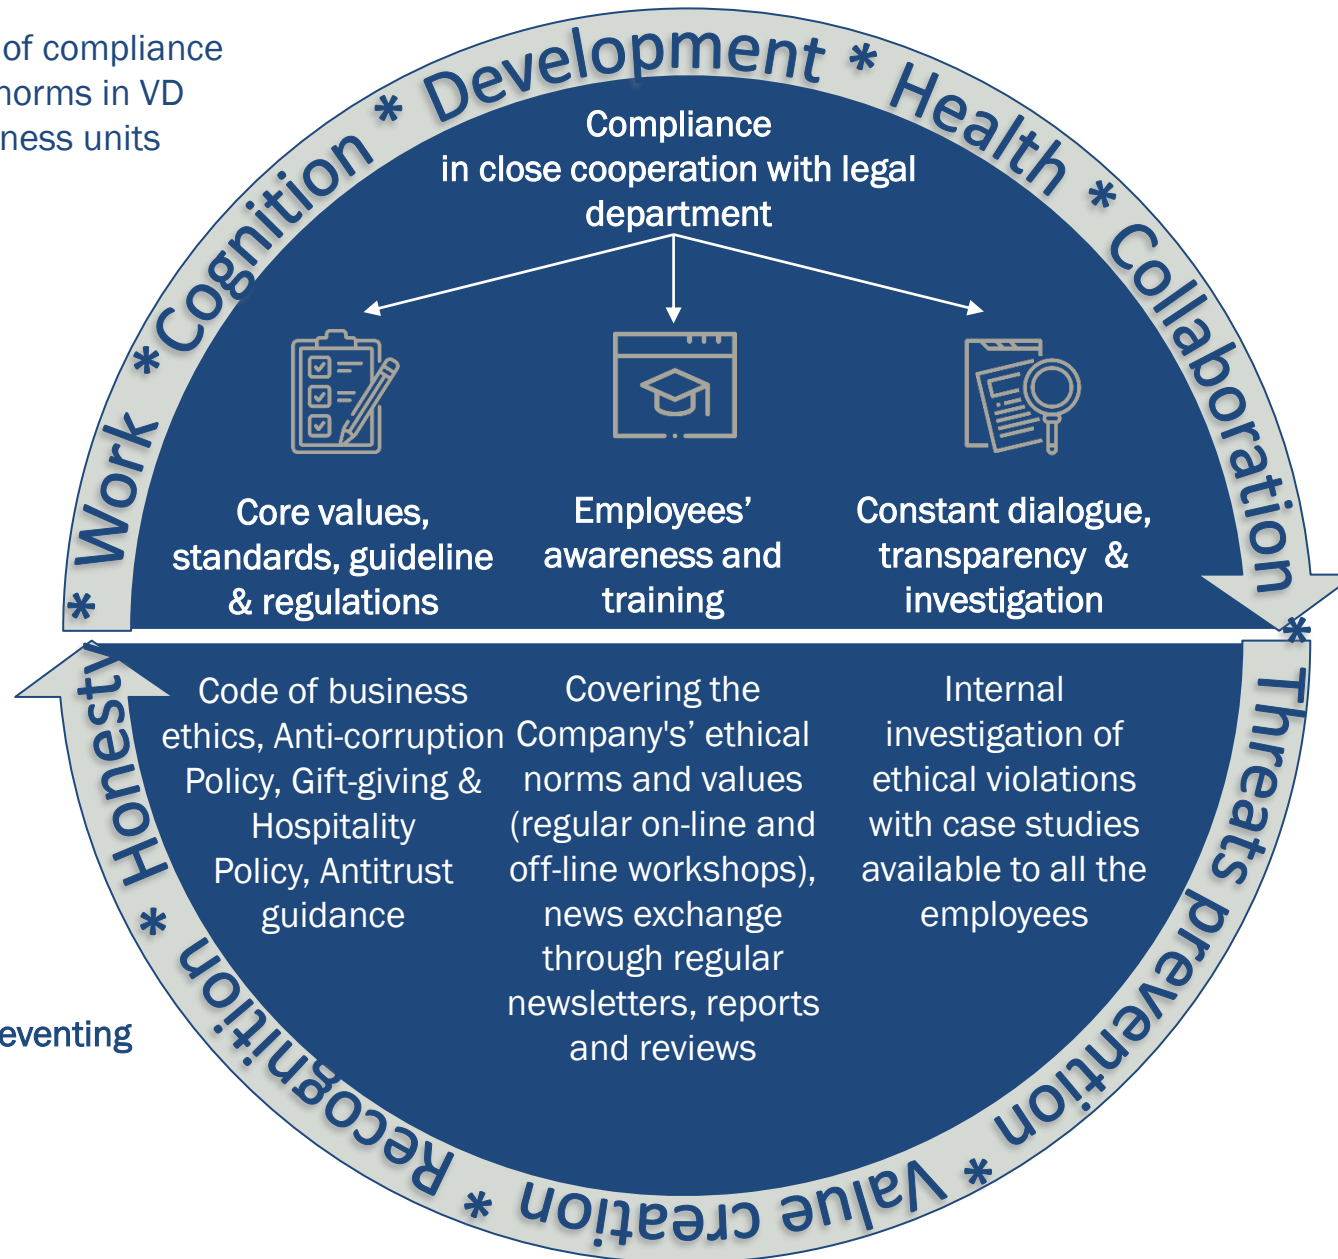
of compliance
norms in VD
ness units

eventing

* Work * Cognition * Development * Health * Collaboration * Threats prevention * Value creation * Recognition * Honesty

Compliance
in close cooperation with legal department

Core values, standards, guideline & regulations

Employees' awareness and training

Constant dialogue, transparency & investigation

Code of business ethics, Anti-corruption Policy, Gift-giving & Hospitality Policy, Antitrust guidance

Covering the Company's' ethical norms and values (regular on-line and off-line workshops), news exchange through regular newsletters, reports and reviews

Internal investigation of ethical violations with case studies available to all the employees